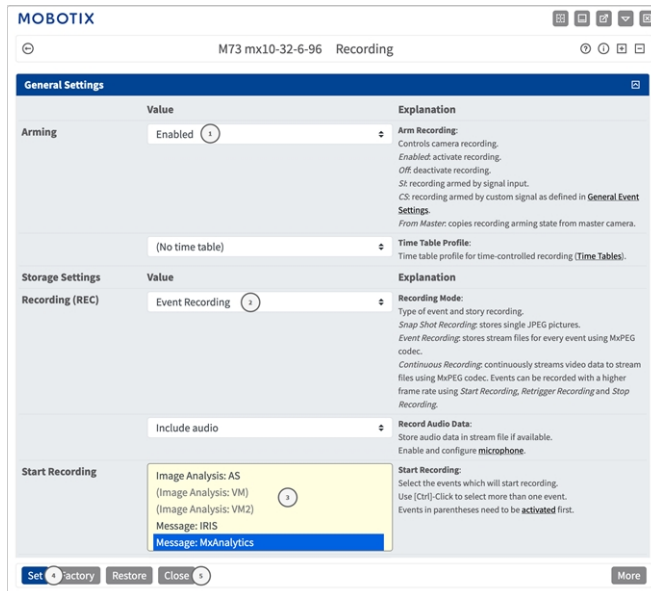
MOBOTIX

M73 mx10-32-6-96 Recording

General Settings

| | Value | Explanation |
|---|---|---|
| Arming | Enabled 1 | Arm Recording: Controls camera recording. *Enabled*: activate recording. *Off*: deactivate recording. *SI*: recording armed by signal input. *CS*: recording armed by custom signal as defined in General Event Settings. *From Master*: copies recording arming state from master camera. |
| | (No time table) | Time Table Profile: Time table profile for time-controlled recording (Time Tables). |
| Storage Settings | Value | Explanation |
| Recording (REC) | Event Recording 2 | Recording Mode: Type of event and story recording. *Snap Shot Recording*: stores single JPEG pictures. *Event Recording*: stores stream files for every event using MxPEG codec. *Continuous Recording*: continuously streams video data to stream files using MxPEG codec. Events can be recorded with a higher frame rate using *Start Recording*, *Retrigger Recording* and *Stop Recording*. |
| | Include audio | Record Audio Data: Store audio data in stream file if available. Enable and configure microphone. |
| Start Recording | Image Analysis: AS (Image Analysis: VM) (Image Analysis: VM2) Message: IRIS Message: MxAnalytics 3 | Start Recording: Select the events which will start recording. Use [Ctrl]-Click to select more than one event. Events in parentheses need to be activated first. |

Set 4 Factory Restore Close 5 More